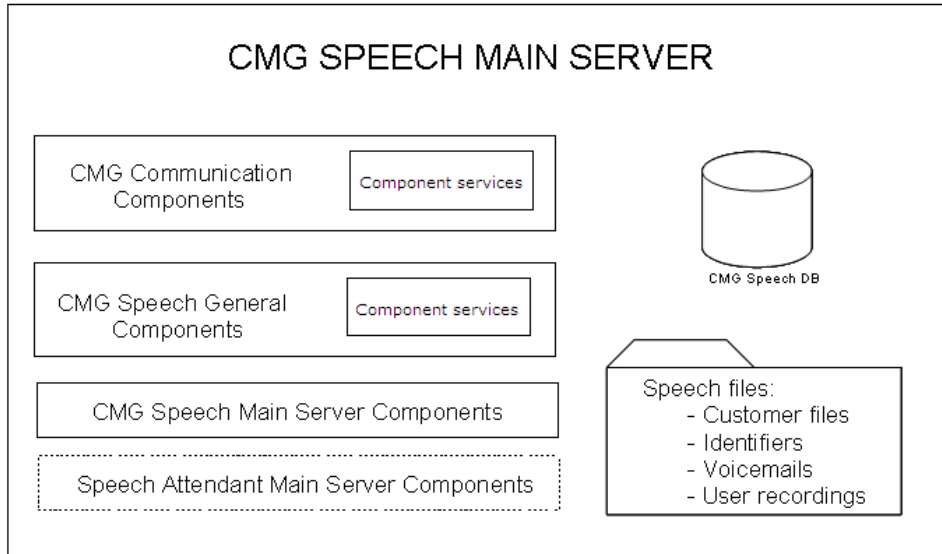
CMG SPEECH MAIN SERVER

CMG Communication Components

Component services

CMG Speech DB

CMG Speech General Components

Component services

CMG Speech Main Server Components

Speech Attendant Main Server Components

Speech files:
- Customer files
- Identifiers
- Voicemails
- User recordings